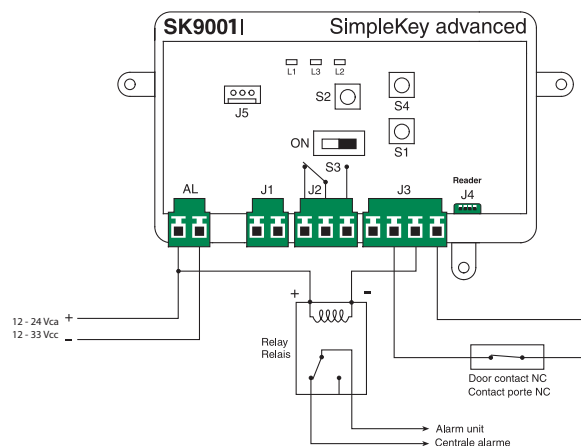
SK9001I SimpleKey advanced

L1 L3 L2

J5

S2

S4

S1

ON

S3

Reader

AL

J1

J2

J3

J4

12 - 24 Vca +

12 - 33 Vcc -

+

-

Relay

Relais

Door contact NC

Contact porte NC

Alarm unit

Centrale alarme